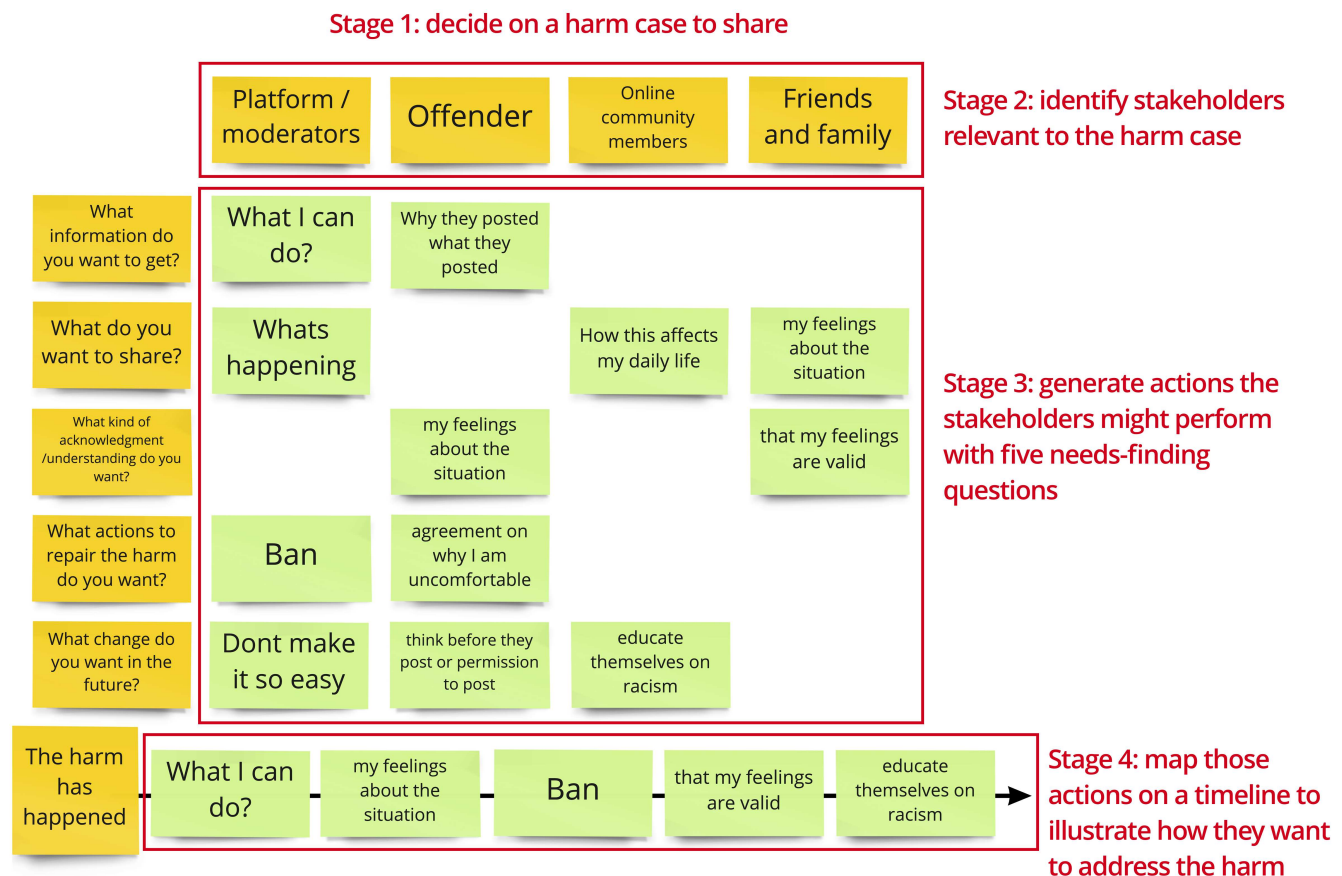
Stage 1: decide on a harm case to share

Platform / moderators

Offender

Online community members

Friends and family

Stage 2: identify stakeholders relevant to the harm case

What information do you want to get?

What I can do?

Why they posted what they posted

What do you want to share?

Whats happening

How this affects my daily life

my feelings about the situation

What kind of acknowledgment /understanding do you want?

my feelings about the situation

that my feelings are valid

Stage 3: generate actions the stakeholders might perform with five needs-finding questions

What actions to repair the harm do you want?

Ban

agreement on why I am uncomfortable

What change do you want in the future?

Dont make it so easy

think before they post or permission to post

educate themselves on racism

The harm has happened

What I can do?

my feelings about the situation

Ban

that my feelings are valid

educate themselves on racism

Stage 4: map those actions on a timeline to illustrate how they want to address the harm